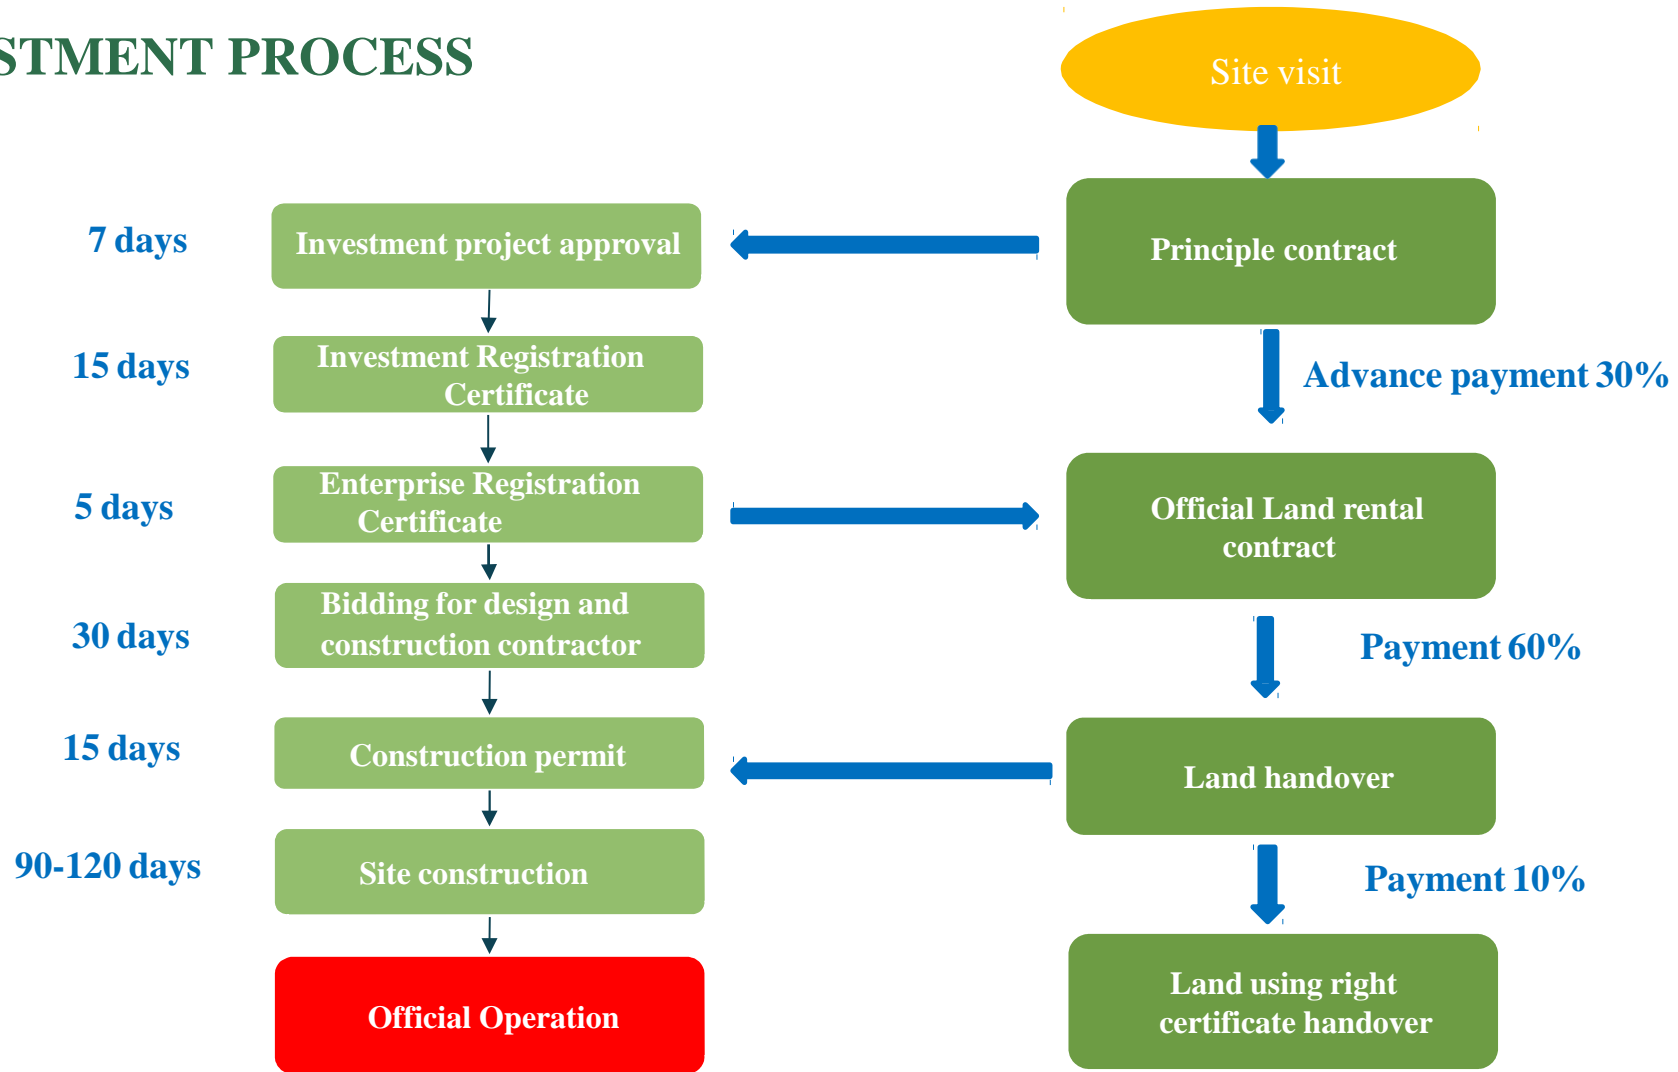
STMENT PROCESS

Site visit

7 days

Investment project approval

Principle contract

15 days

Investment Registration Certificate

Advance payment 30%

5 days

Enterprise Registration Certificate

Official Land rental contract

30 days

Bidding for design and construction contractor

Payment 60%

15 days

Construction permit

Land handover

90-120 days

Site construction

Payment 10%

Official Operation

Land using right certificate handover